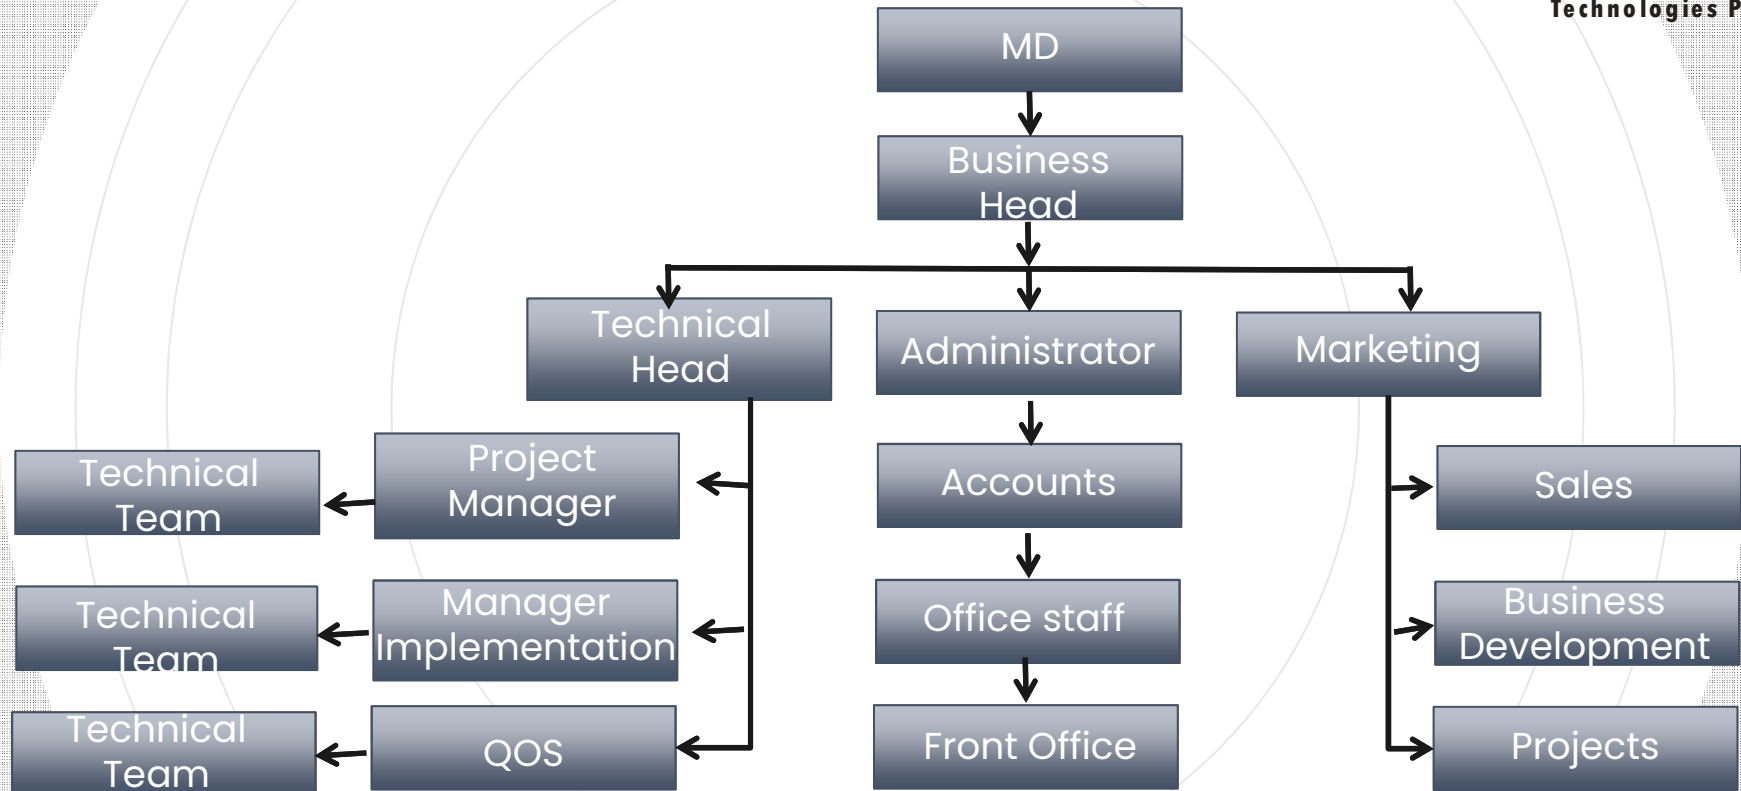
Technologies P

MD

Business Head

Technical Head

Administrator

Marketing

Technical Team

Project Manager

Accounts

Sales

Technical Team

Manager Implementation

Office staff

Business Development

Technical Team

QOS

Front Office

Projects